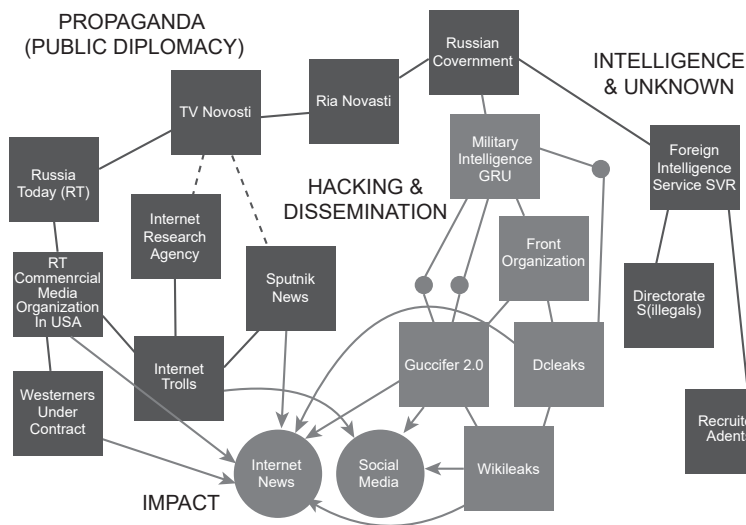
PROPAGANDA (PUBLIC DIPLOMACY)

Russian Covernment

INTELLIGENCE & UNKNOWN

TV Novosti

Ria Novasti

Military Intelligence GRU

Russia Today (RT)

HACKING & DISSEMINATION

Foreign Intelligence Service SVR

Internet Research Agency

Front Organization

RT Commenrcial Media Organization In USA

Sputnik News

Directorate S(illegals)

Internet Trolls

Guccifer 2.0

Dcleaks

Westerners Under Contract

Recruite Adent

Internet News

Social Media

Wikileaks

IMPACT